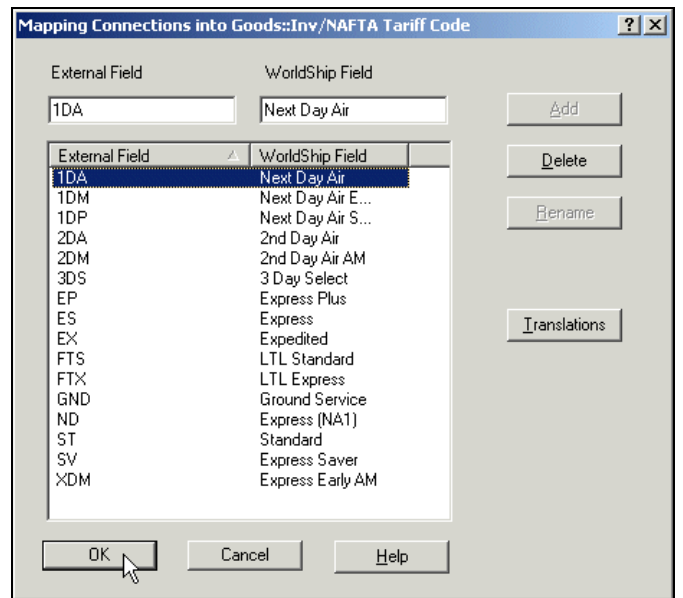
Mapping Connections into Goods::Inv/NAFTA Tariff Code

? X

External Field

WorldShip Field

1DA

Next Day Air

Add

Delete

Rename

Translations

| External Field | WorldShip Field |
|---|---|
| 1DA | Next Day Air |
| 1DM | Next Day Air E... |
| 1DP | Next Day Air S... |
| 2DA | 2nd Day Air |
| 2DM | 2nd Day Air AM |
| 3DS | 3 Day Select |
| EP | Express Plus |
| ES | Express |
| EX | Expedited |
| FTS | LTL Standard |
| FTX | LTL Express |
| GND | Ground Service |
| ND | Express (NA1) |
| ST | Standard |
| SV | Express Saver |
| XDM | Express Early AM |

OK

Cancel

Help